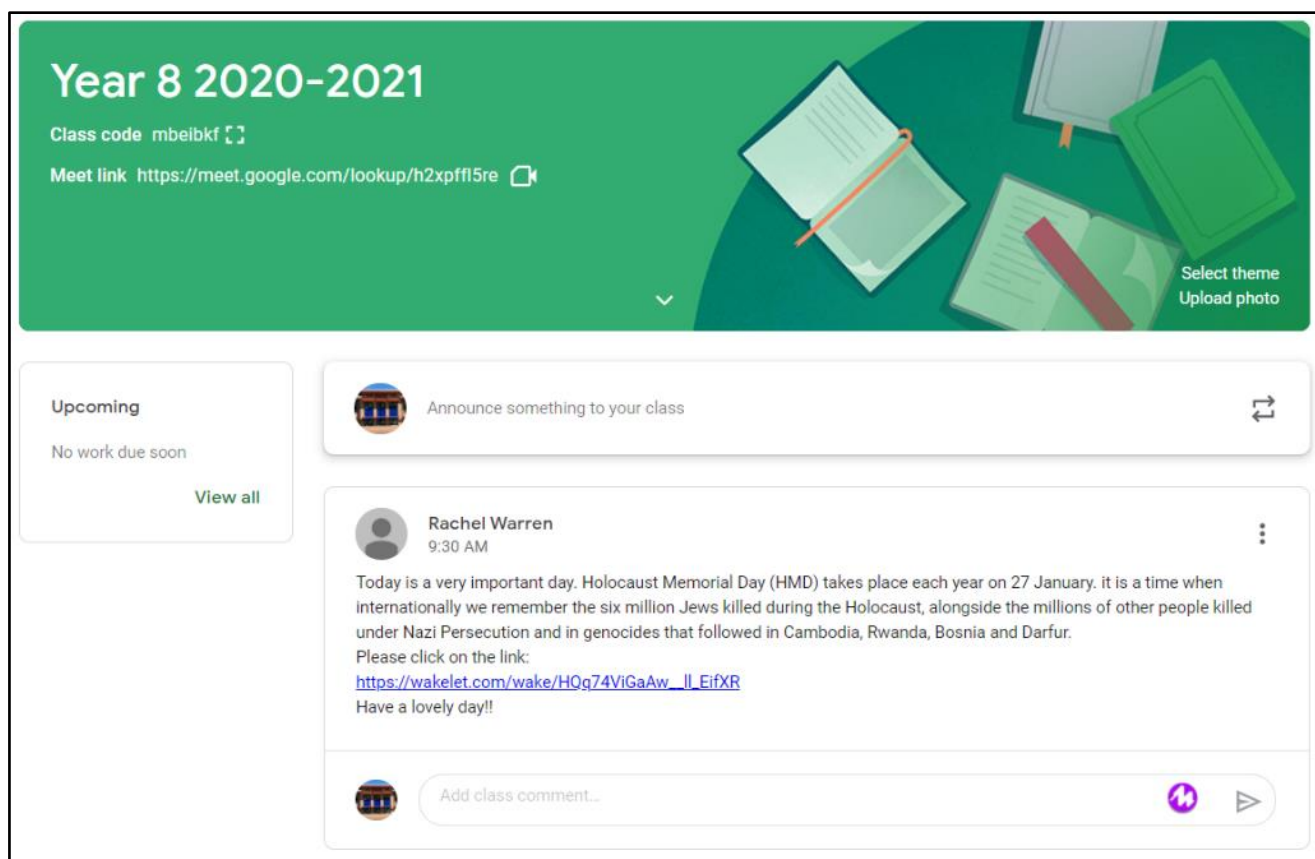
Year 8 2020-2021

Class code mbeibkf

Meet link https://meet.google.com/lookup/h2xpffl5re

Select theme
Upload photo

Upcoming

No work due soon

View all

Announce something to your class

Rachel Warren
9:30 AM

Today is a very important day. Holocaust Memorial Day (HMD) takes place each year on 27 January. it is a time when internationally we remember the six million Jews killed during the Holocaust, alongside the millions of other people killed under Nazi Persecution and in genocides that followed in Cambodia, Rwanda, Bosnia and Darfur.
Please click on the link:
https://wakelet.com/wake/HQq74ViGaAw__ll_EifXR
Have a lovely day!!

Add class comment...